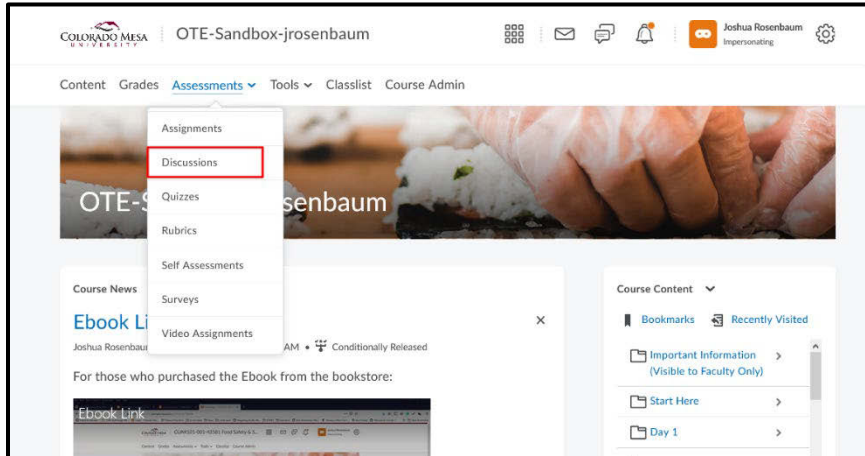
COLORADO MESA UNIVERSITY OTE-Sandbox-jrosenbaum

Joshua Rosenbaum
Impersonating

Content Grades Assessments Tools Classlist Course Admin

Assignments
Discussions
Quizzes
Rubrics
Self Assessments
Surveys
Video Assignments

OTE-S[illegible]senbaum

Course News

Ebook Li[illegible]

Joshua Rosenbau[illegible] AM • Conditionally Released

For those who purchased the Ebook from the bookstore:

Ebook Link

Course Content

Bookmarks Recently Visited

Important Information (Visible to Faculty Only)

Start Here

Day 1